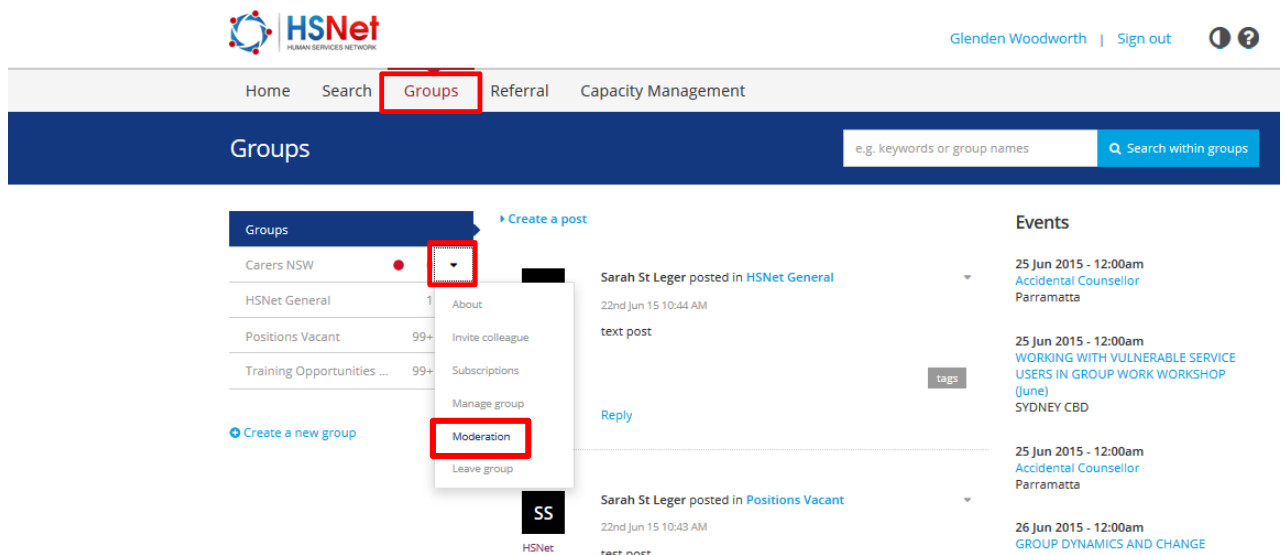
HSNet
HUMAN SERVICES NETWORK

Glenden Woodworth | Sign out

Home Search Groups Referral Capacity Management

Groups

e.g. keywords or group names
Search within groups

Groups
Carers NSW
HSNet General 1
Positions Vacant 99+
Training Opportunities ... 99+

Create a new group

About
Invite colleague
Subscriptions
Manage group
Moderation
Leave group

Create a post

Sarah St Leger posted in HSNet General
22nd Jun 15 10:44 AM
text post
tags
Reply

SS
HSNet
Sarah St Leger posted in Positions Vacant
22nd Jun 15 10:43 AM
text post

Events

25 Jun 2015 - 12:00am
Accidental Counsellor
Parramatta

25 Jun 2015 - 12:00am
WORKING WITH VULNERABLE SERVICE USERS IN GROUP WORK WORKSHOP (June)
SYDNEY CBD

25 Jun 2015 - 12:00am
Accidental Counsellor
Parramatta

26 Jun 2015 - 12:00am
GROUP DYNAMICS AND CHANGE